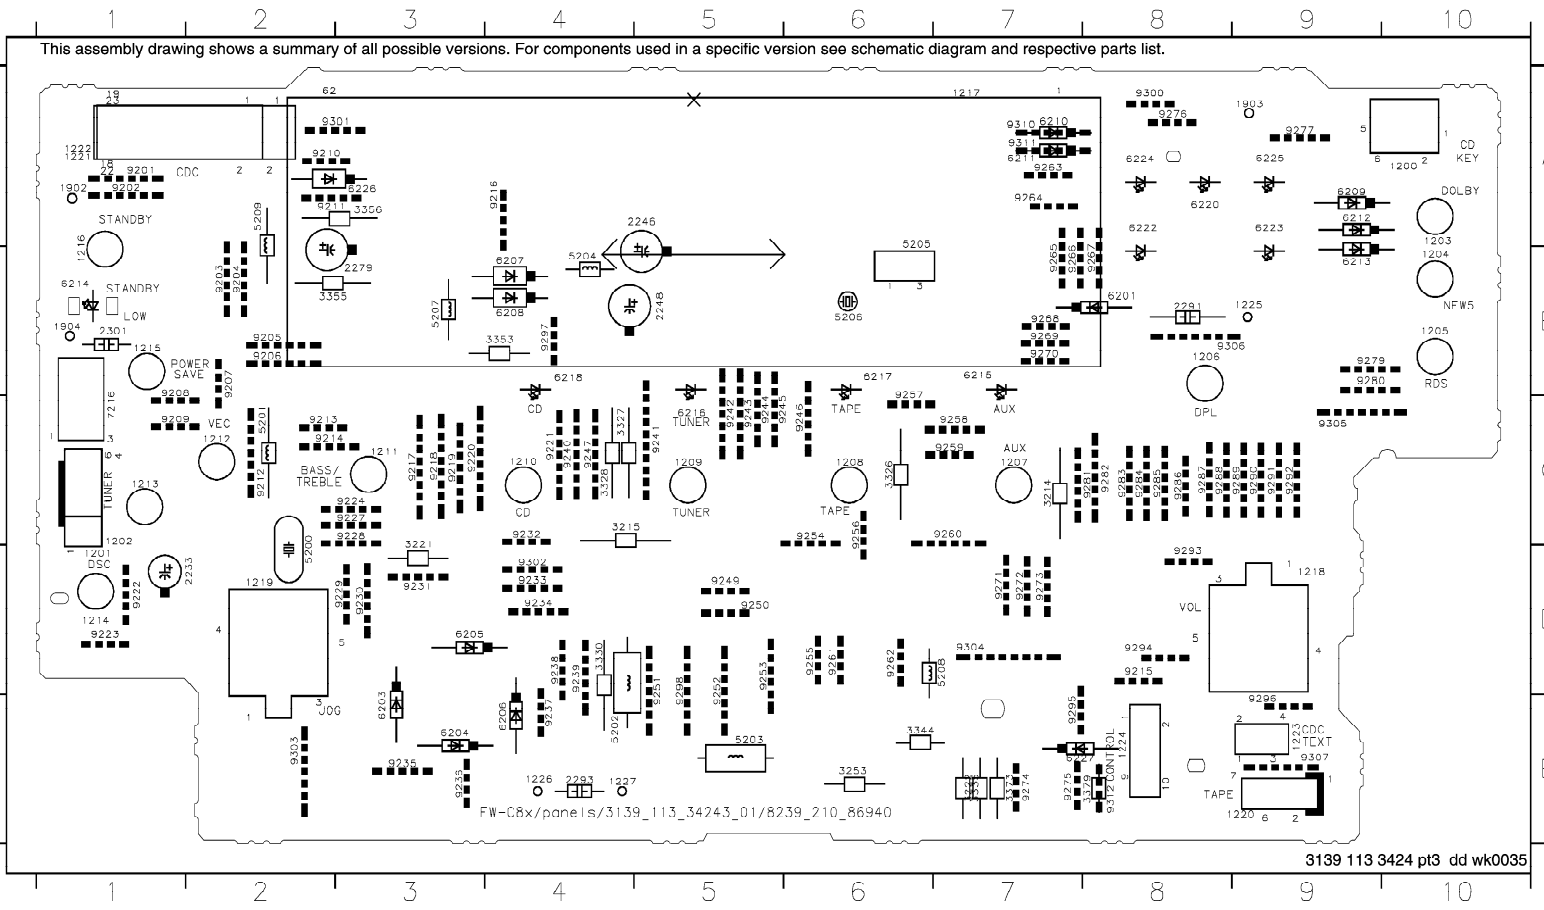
1 2 3 4 5 6 7 8 9 10

This assembly drawing shows a summary of all possible versions. For components used in a specific version see schematic diagram and respective parts list.

CDC
STANDBY
STANDBY
LOW
POWER SAVE
VEC
BASS/ TREBLE
TUNER
DSC
JOG
CD
TUNER
TAPE
AUX
CD
TUNER
TAPE
AUX
DPL
RDS
NEWS
DOLBY
CD KEY
VOL
CDC TEXT
TAPE
CONTROL

FW-C8x/panels/3139_113_34243_01/8239_210_86940

3139 113 3424 pt3 dd wk0035

1 2 3 4 5 6 7 8 9 10